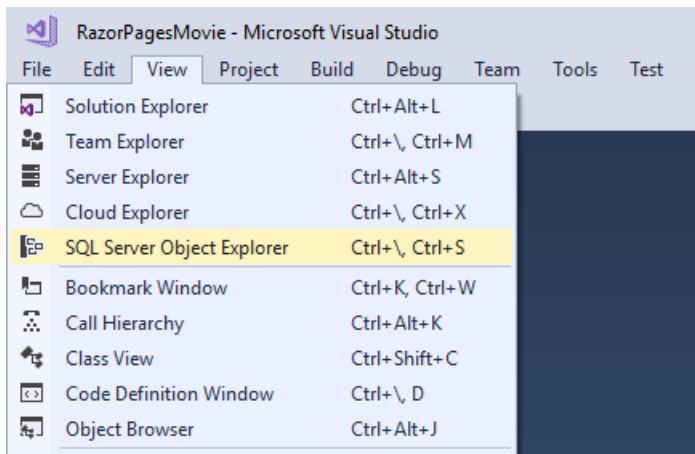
RazorPagesMovie - Microsoft Visual Studio

File Edit View Project Build Debug Team Tools Test

| | |
|---|---|
| Solution Explorer | Ctrl+Alt+L |
| Team Explorer | Ctrl+\, Ctrl+M |
| Server Explorer | Ctrl+Alt+S |
| Cloud Explorer | Ctrl+\, Ctrl+X |
| SQL Server Object Explorer | Ctrl+\, Ctrl+S |
| Bookmark Window | Ctrl+K, Ctrl+W |
| Call Hierarchy | Ctrl+Alt+K |
| Class View | Ctrl+Shift+C |
| Code Definition Window | Ctrl+\, D |
| Object Browser | Ctrl+Alt+J |